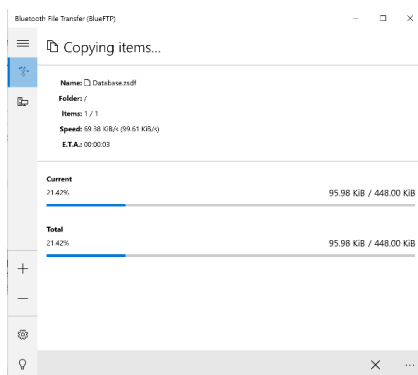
Bluetooth File Transfer (BlueFTP)

Copying items...

Name: Database.zsdf
Folder: /
Items: 1 / 1
Speed: 69.38 KiB/s (99.61 KiB/s)
E.T.A.: 00:00:03

Current
21.42%
95.98 KiB / 448.00 KiB

Total
21.42%
95.98 KiB / 448.00 KiB